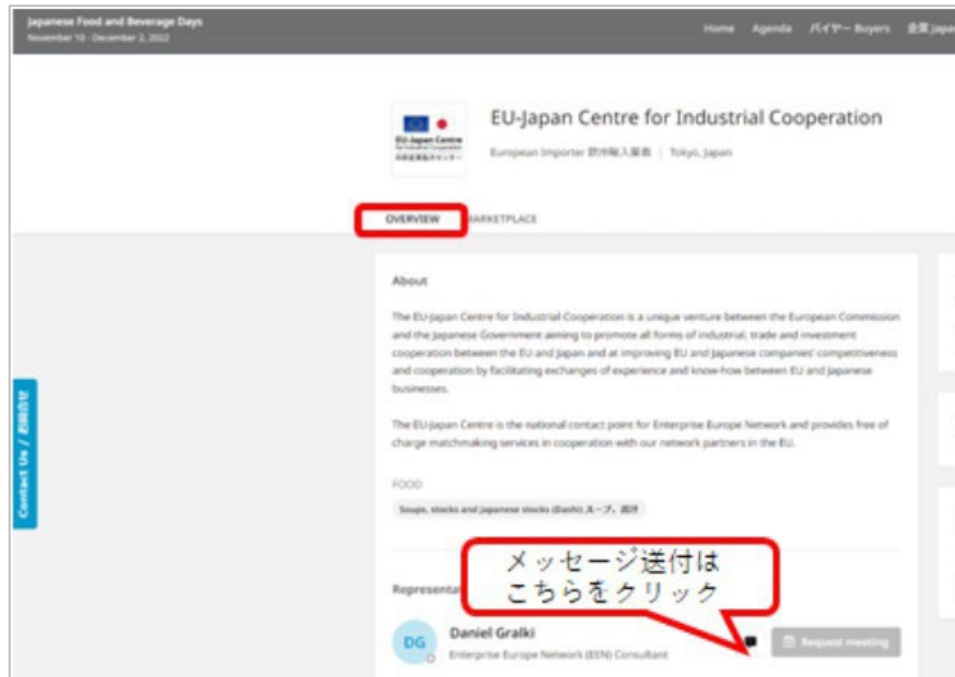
Japanese Food and Beverage Days
November 10 - December 2, 2022

Home Agenda バイヤー Buyers 企業 Japa

EU-Japan Centre
日欧産業協力センター

EU-Japan Centre for Industrial Cooperation

European Importer 欧州輸入業者 | Tokyo, Japan

OVERVIEW MARKETPLACE

About

The EU-Japan Centre for Industrial Cooperation is a unique venture between the European Commission and the Japanese Government aiming to promote all forms of industrial, trade and investment cooperation between the EU and Japan and at improving EU and Japanese companies' competitiveness and cooperation by facilitating exchanges of experience and know-how between EU and Japanese businesses.

The EU-Japan Centre is the national contact point for Enterprise Europe Network and provides free of charge matchmaking services in cooperation with our network partners in the EU.

FOOD

Soups, stocks and japanese stocks (Dashi) スープ、出汁

Contact Us / お問合せ

メッセージ送付は
こちらをクリック

Representa

DG Daniel Gralki
Enterprise Europe Network (EEN) Consultant

Request meeting